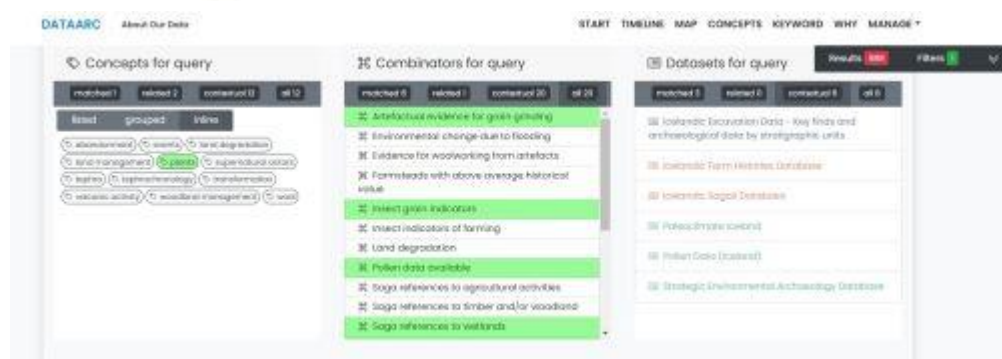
DATAARC About Our Data

START TIMELINE MAP CONCEPTS KEYWORD WHY MANAGE

Results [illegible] Filters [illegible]

Concepts for query

matched 1 related 2 contextual 0 all 12

listed grouped inline

abandonment events land degradation land management plants supernatural beings tephra tephrochronology transformation volcanic activity woodland management wool

Combinators for query

matched 6 related 1 contextual 20 all 29

Artefactual evidence for grain grinding
Environmental change due to flooding
Evidence for woodworking from artefacts
Farmsteads with above average historical value
Insect grain indicators
Insect indicators of farming
Land degradation
Pollen data available
Saga references to agricultural activities
Saga references to timber and/or woodland
Saga references to wetlands

Datasets for query

matched 0 related 0 contextual 6 all 6

Icelandic Excavation Data - key finds and archaeological data by stratigraphic units
Icelandic Farm Histories Database
Icelandic Sagas Database
Paleo (mainly Iceland)
Pollen Data (Iceland)
Strategic Environmental Archaeology Database